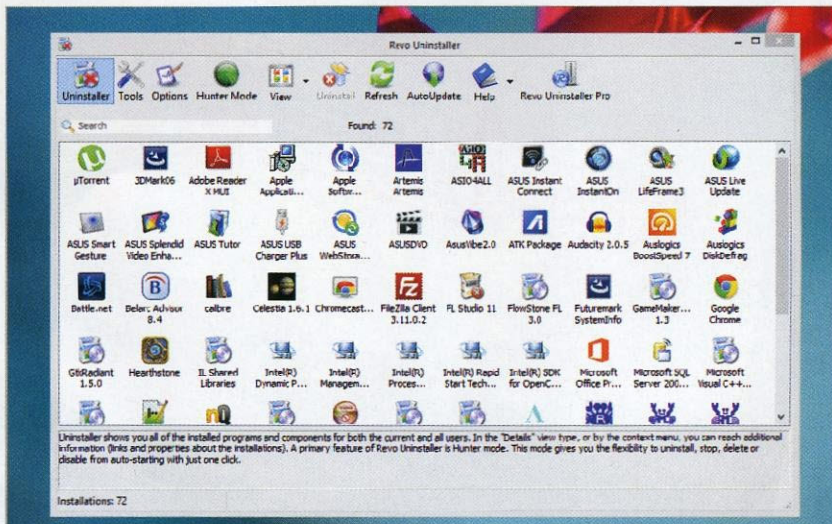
Revo Uninstaller

Uninstaller Tools Options Hunter Mode View Uninstall Refresh AutoUpdate Help Revo Uninstaller Pro

Search

Found: 72

µTorrent
3DMark06
Adobe Reader X MUI
Apple Applicati...
Apple Softw...
Artemis Artemis
ASIO4ALL
ASUS Instant Connect
ASUS InstantOn
ASUS LifeFrame3
ASUS Live Update
ASUS Smart Gesture
ASUS Splendid Video Enha...
ASUS Tutor
ASUS USB Charger Plus
ASUS WebStora...
ASUSDVD
AsusVibe2.0
ATK Package
Audacity 2.0.5
Auslogics BoostSpeed 7
Auslogics DiskDefrag
Battle.net
Belarc Advisor 8.4
calibre
Celestia 1.6.1
Chromecast...
FileZilla Client 3.11.0.2
FL Studio 11
FlowStone FL 3.0
Futuremark SystemInfo
GameMaker... 1.3
Google Chrome
GtkRadiant 1.5.0
Hearthstone
IL Shared Libraries
Intel(R) Dynamic P...
Intel(R) Managem...
Intel(R) Proces...
Intel(R) Rapid Start Tech...
Intel(R) SDK for OpenC...
Microsoft Office Pr...
Microsoft SQL Server 200...
Microsoft Visual C++...

Uninstaller shows you all of the installed programs and components for both the current and all users. In the "Details" view type, or by the context menu, you can reach additional information (links and properties about the installations). A primary feature of Revo Uninstaller is Hunter mode. This mode gives you the flexibility to uninstall, stop, delete or disable from auto-starting with just one click.

Installations: 72